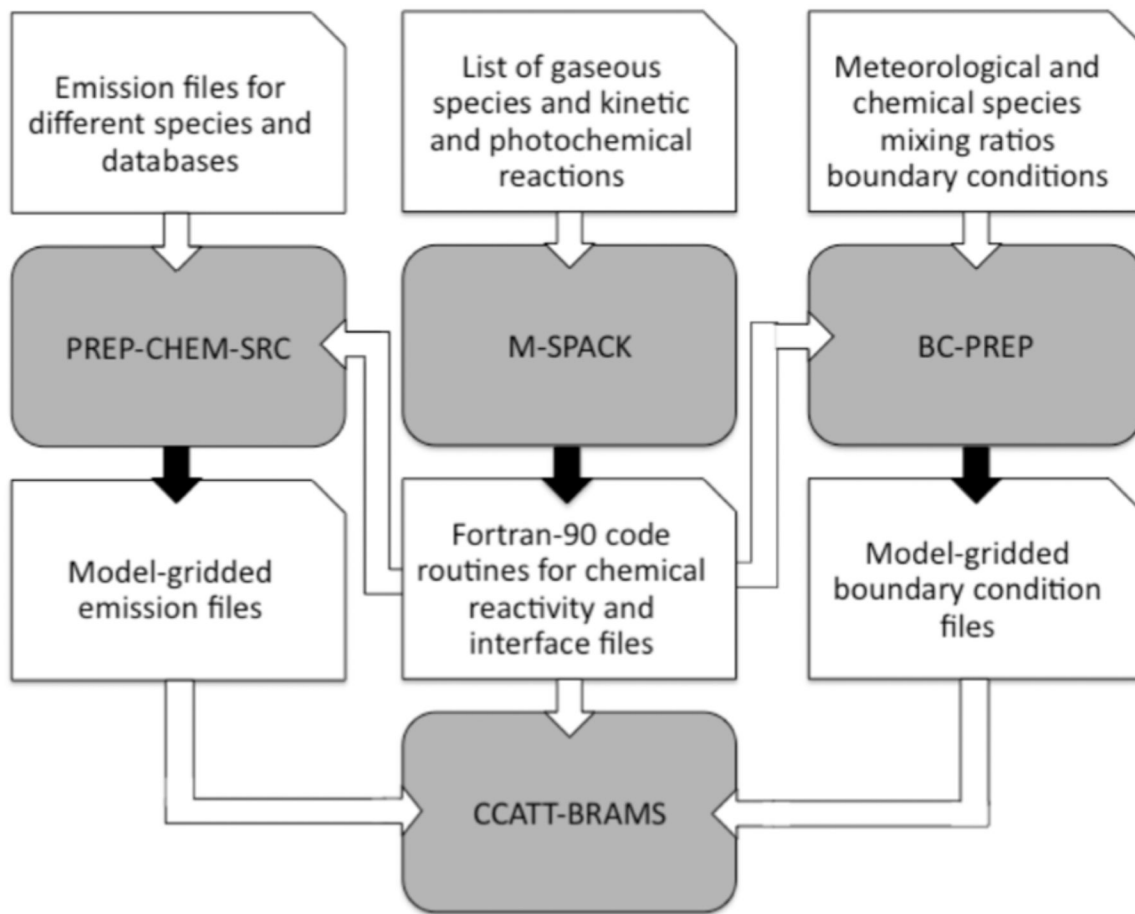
Emission files for different species and databases

List of gaseous species and kinetic and photochemical reactions

Meteorological and chemical species mixing ratios boundary conditions

PREP-CHEM-SRC

M-SPACK

BC-PREP

Model-gridded emission files

Fortran-90 code routines for chemical reactivity and interface files

Model-gridded boundary condition files

CCATT-BRAMS